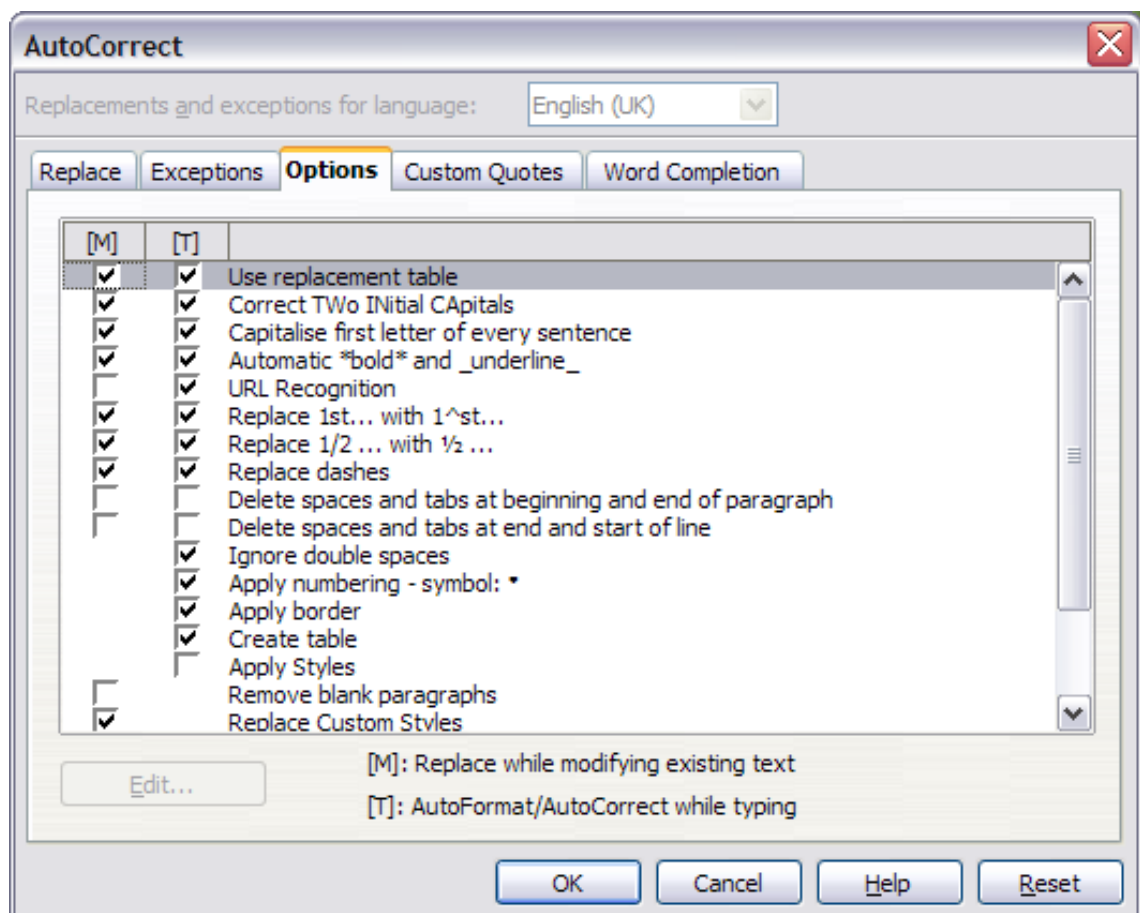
AutoCorrect

Replacements and exceptions for language: English (UK)

Replace | Exceptions | Options | Custom Quotes | Word Completion

| [M] | [T] | |
|---|---|---|
| ☑ | ☑ | Use replacement table |
| ☑ | ☑ | Correct TWo INitial CApitals |
| ☑ | ☑ | Capitalise first letter of every sentence |
| ☑ | ☑ | Automatic *bold* and _underline_ |
| ☐ | ☑ | URL Recognition |
| ☑ | ☑ | Replace 1st... with 1^st... |
| ☑ | ☑ | Replace 1/2 ... with ½ ... |
| ☑ | ☑ | Replace dashes |
| ☐ | ☐ | Delete spaces and tabs at beginning and end of paragraph |
| ☐ | ☐ | Delete spaces and tabs at end and start of line |
| | ☑ | Ignore double spaces |
| | ☑ | Apply numbering - symbol: • |
| | ☑ | Apply border |
| | ☑ | Create table |
| | ☐ | Apply Styles |
| ☐ | | Remove blank paragraphs |
| ☑ | | Replace Custom Styles |

Edit...

[M]: Replace while modifying existing text

[T]: AutoFormat/AutoCorrect while typing

OK Cancel Help Reset